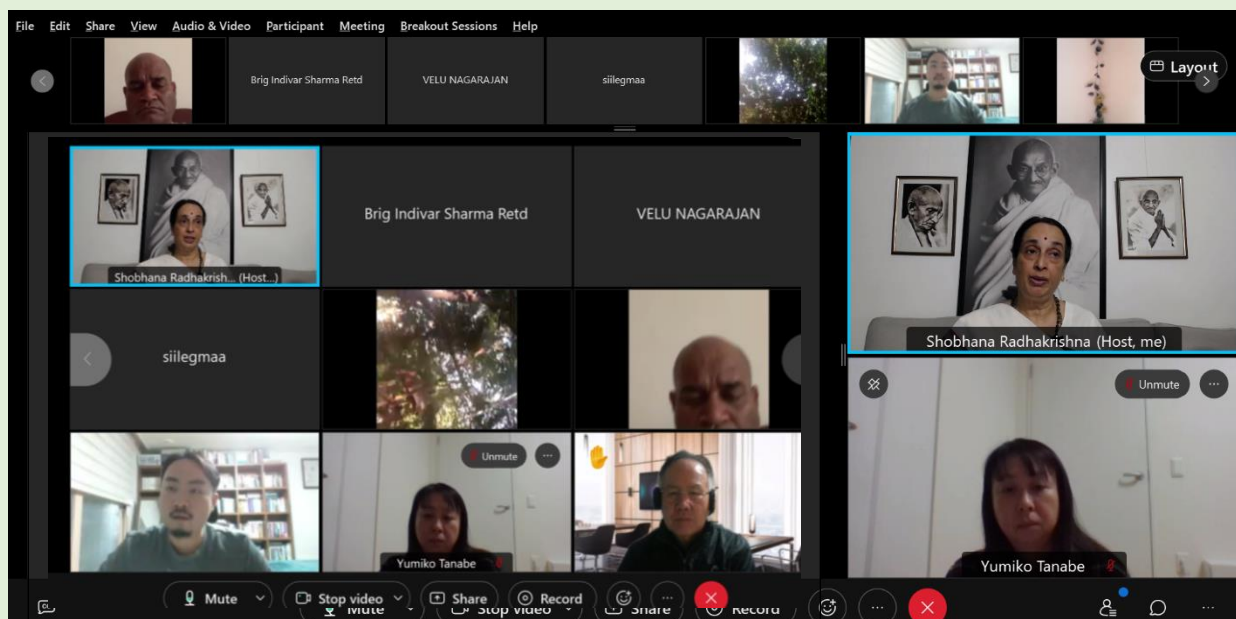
File Edit Share View Audio & Video Participant Meeting Breakout Sessions Help

Brig Indivar Sharma Retd
VELU NAGARAJAN
siilegmaa

Layout

Shobhana Radhakrish... (Host...)
Brig Indivar Sharma Retd
VELU NAGARAJAN
siilegmaa
Unmute
Yumiko Tanabe

Shobhana Radhakrishna (Host, me)
Unmute
Yumiko Tanabe

Mute
Stop video
Share
Record
Mute
Stop video
Share
Record